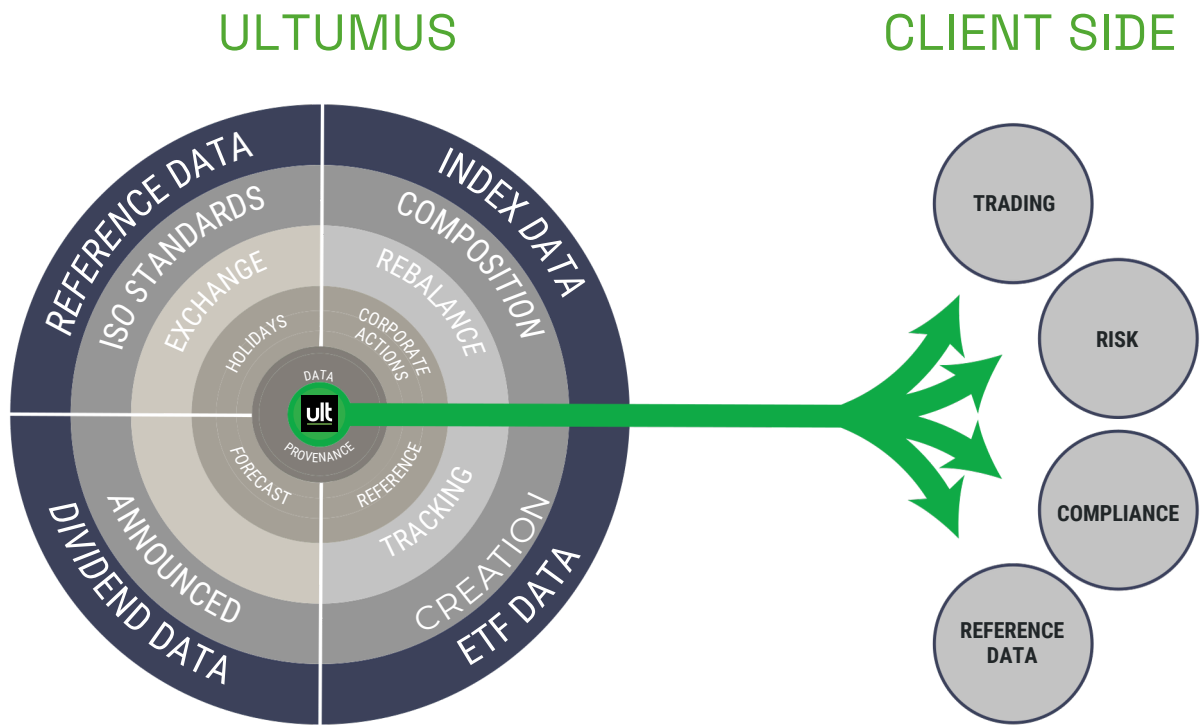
ULTUMUS

CLIENT SIDE

REFERENCE DATA
ISO STANDARDS
EXCHANGE
HOLIDAYS

INDEX DATA
COMPOSITION
REBALANCE
CORPORATE ACTIONS

DATA
ult
PROVENANCE

FORECAST
ANNOUNCED
DIVIDEND DATA

REFERENCE
TRACKING
CREATION
ETF DATA

TRADING

RISK

COMPLIANCE

REFERENCE DATA